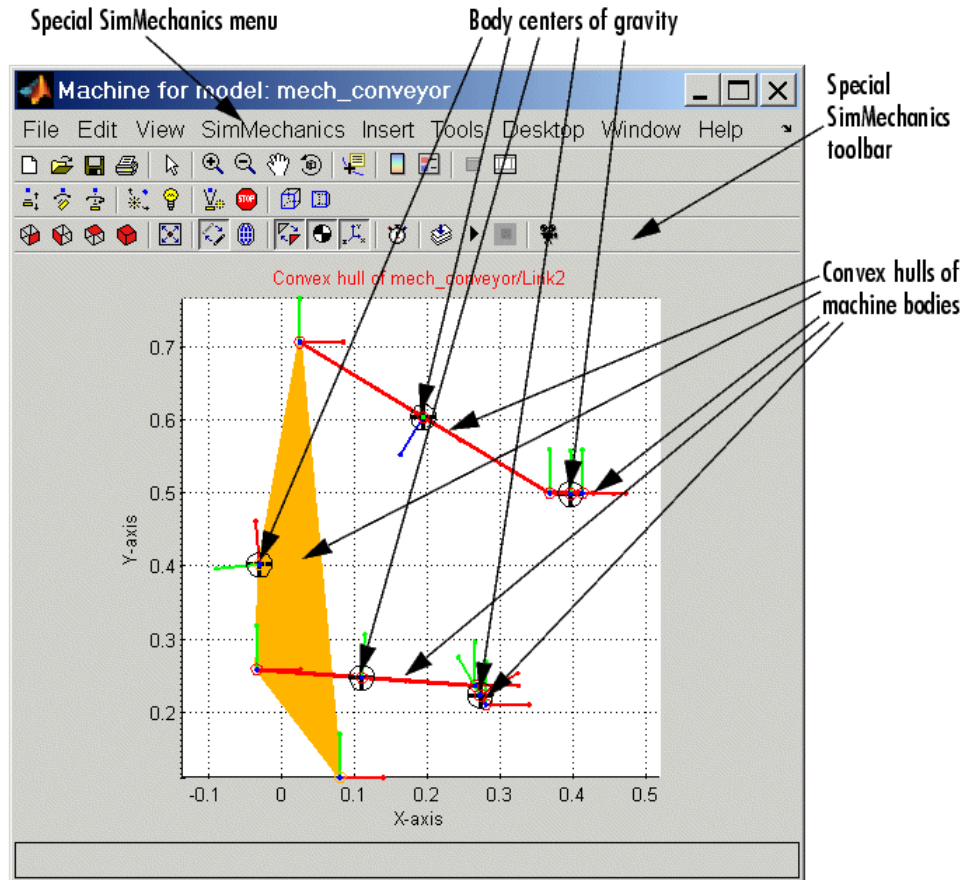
Special SimMechanics menu

Body centers of gravity

Special SimMechanics toolbar

Machine for model: mech_conveyor

File Edit View SimMechanics Insert Tools Desktop Window Help

STOP

Convex hull of mech_conveyor/Link2

Convex hulls of machine bodies

0.7
0.6
0.5
0.4
0.3
0.2

Y-axis

-0.1 0 0.1 0.2 0.3 0.4 0.5

X-axis